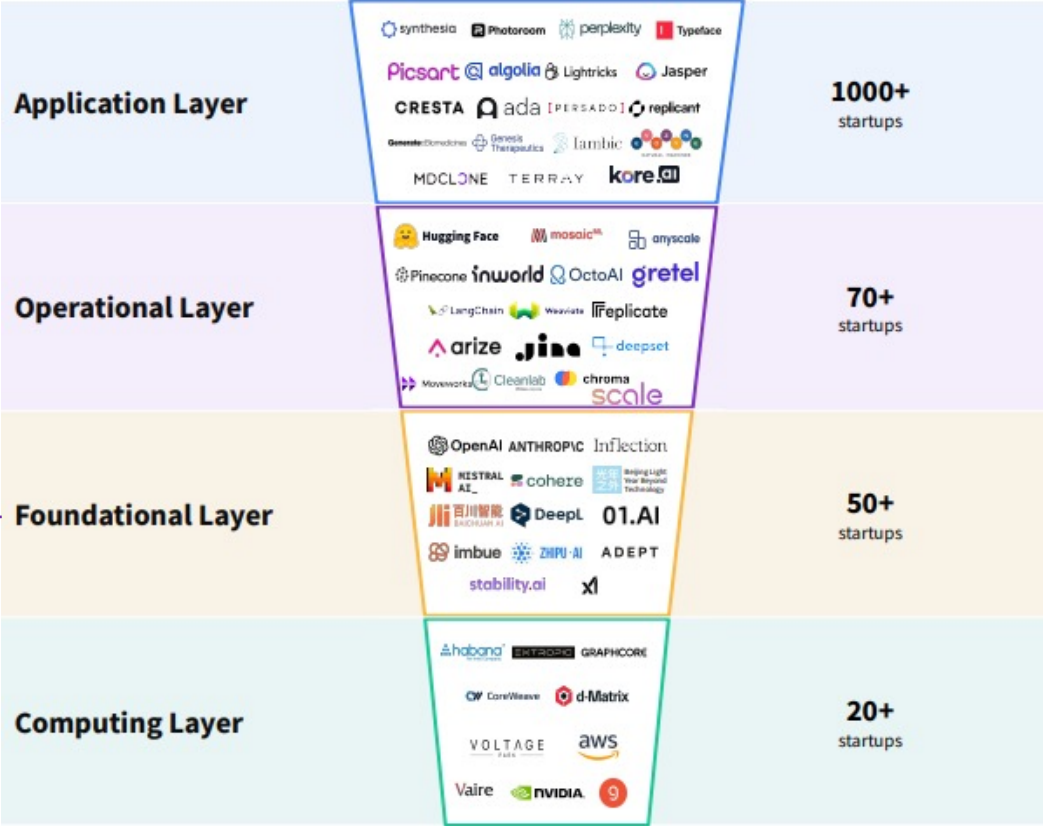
Application Layer

synthesia Photoroom perplexity Typeface

Picsart algolia Lightricks Jasper

CRESTA ada [PERSADO] replicant

Generate:Biomedicines Genesis Therapeutics lambic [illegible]

MDCLONE TERRAY kore.ai

1000+ startups

Operational Layer

Hugging Face mosaic ML anyscale

Pinecone inworld OctoAI gretel

LangChain Weaviate replicate

arize jina deepset

Moveworks Cleanlab chroma scale

70+ startups

Foundational Layer

OpenAI ANTHROP\C Inflection

MISTRAL AI_ cohere Beijing Light Year Beyond Technology

百川智能 BAICHUAN AI DeepL 01.AI

imbue ZHIPU·AI ADEPT

stability.ai x1

50+ startups

Computing Layer

habana EXTROPIC GRAPHCORE

CoreWeave d-Matrix

VOLTAGE PARK aws

Vaire NVIDIA 9

20+ startups